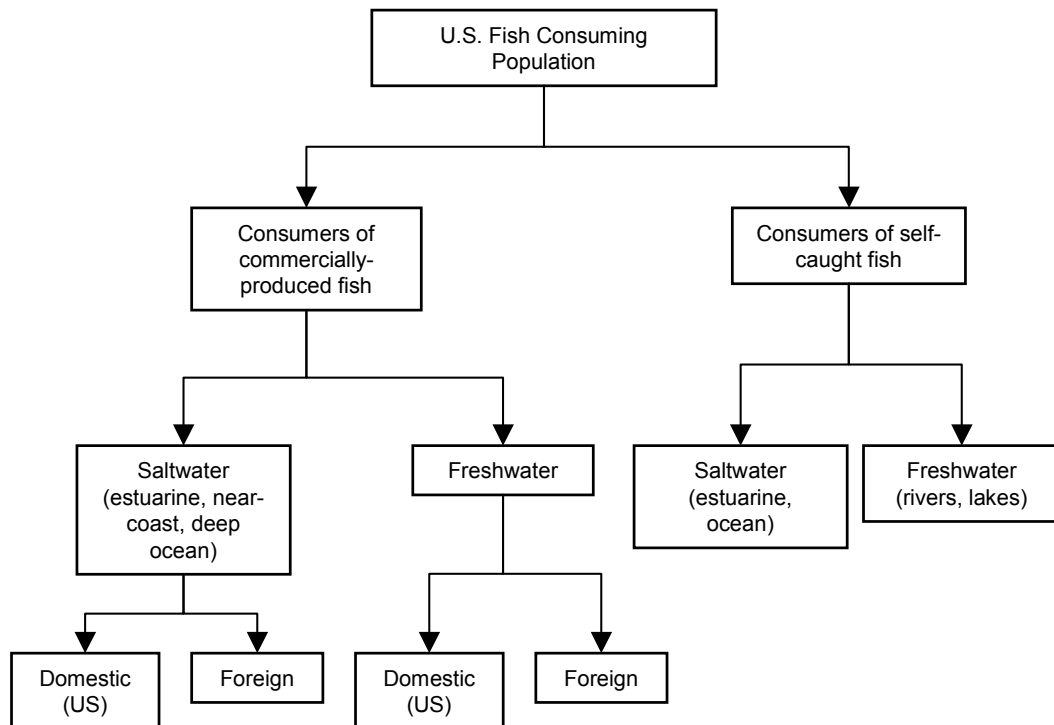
U.S. Fish Consuming Population

Consumers of commercially-produced fish

Consumers of self-caught fish

Saltwater (estuarine, near-coast, deep ocean)

Freshwater

Saltwater (estuarine, ocean)

Freshwater (rivers, lakes)

Domestic (US)

Foreign

Domestic (US)

Foreign